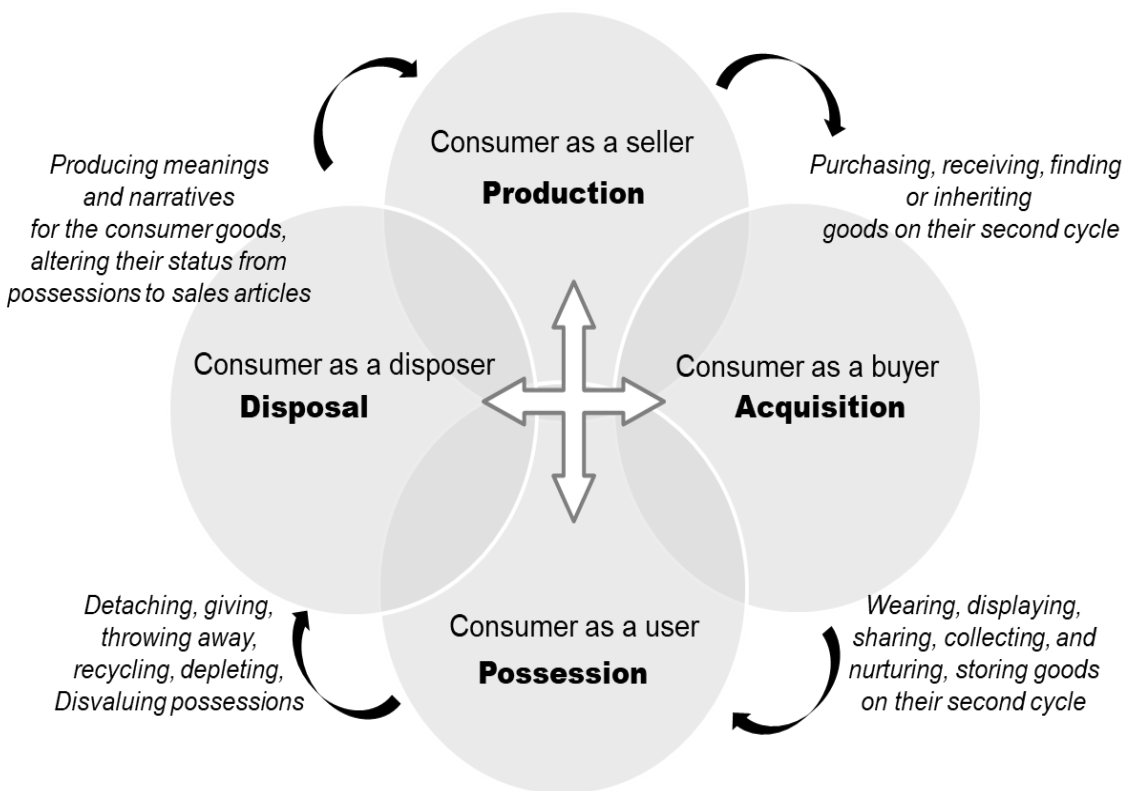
Consumer as a seller
**Production**

Producing meanings and narratives for the consumer goods, altering their status from possessions to sales articles

Purchasing, receiving, finding or inheriting goods on their second cycle

Consumer as a disposer
**Disposal**

Consumer as a buyer
**Acquisition**

Detaching, giving, throwing away, recycling, depleting, Disvaluing possessions

Consumer as a user
**Possession**

Wearing, displaying, sharing, collecting, and nurturing, storing goods on their second cycle